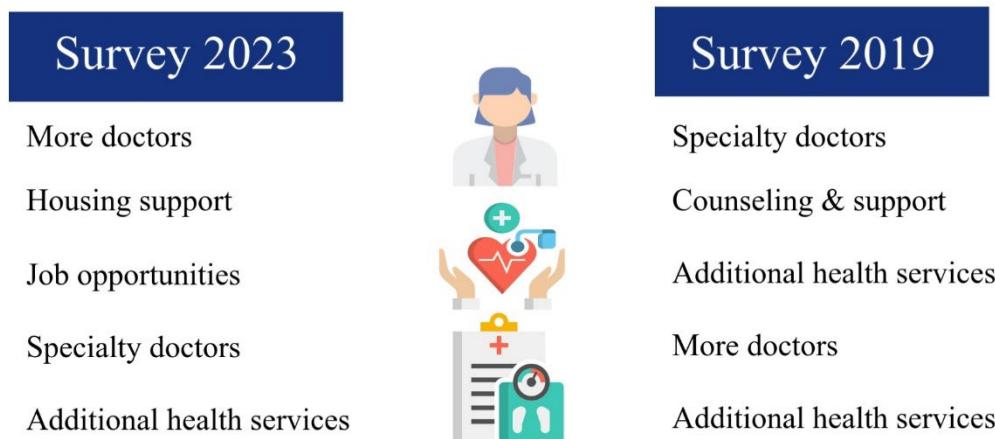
Survey 2023

More doctors

Housing support

Job opportunities

Specialty doctors

Additional health services

Survey 2019

Specialty doctors

Counseling & support

Additional health services

More doctors

Additional health services